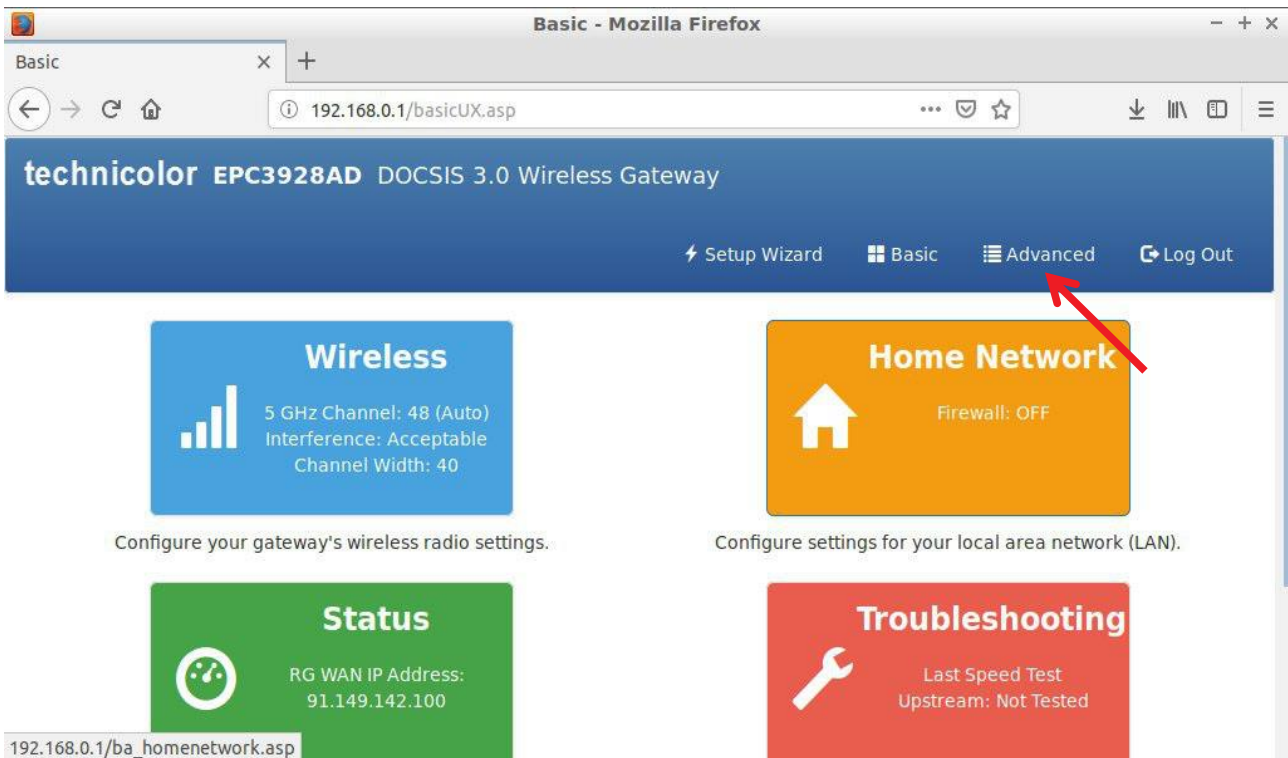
Basic - Mozilla Firefox

Basic

192.168.0.1/basicUX.asp

technicolor EPC3928AD DOCSIS 3.0 Wireless Gateway

Setup Wizard Basic Advanced Log Out

Wireless

5 GHz Channel: 48 (Auto)
Interference: Acceptable
Channel Width: 40

Configure your gateway's wireless radio settings.

Home Network

Firewall: OFF

Configure settings for your local area network (LAN).

Status

RG WAN IP Address:
91.149.142.100

Troubleshooting

Last Speed Test
Upstream: Not Tested

192.168.0.1/ba_homenetwork.asp